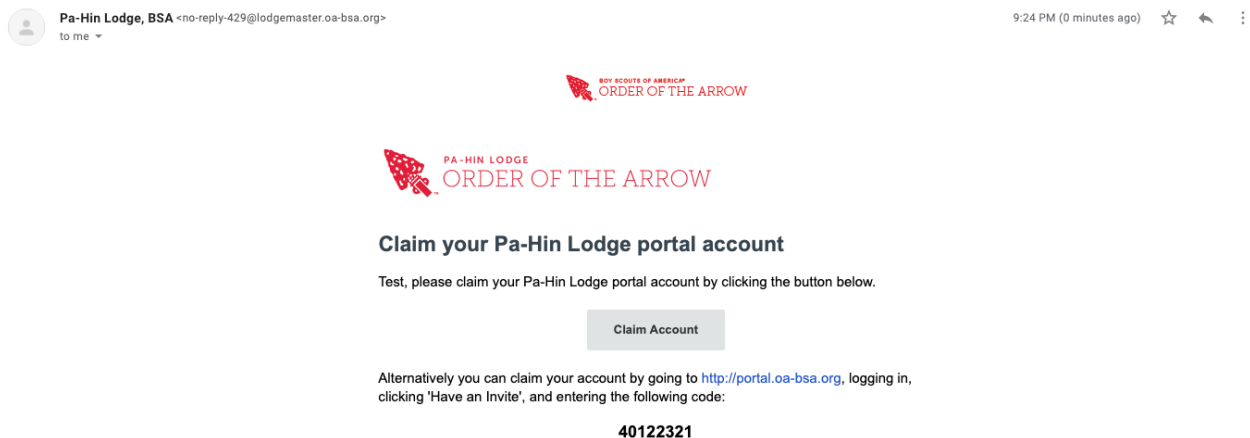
Pa-Hin Lodge, BSA <no-reply-429@lodgemaster.oa-bsa.org>
to me

9:24 PM (0 minutes ago)

BOY SCOUTS OF AMERICA®
ORDER OF THE ARROW

PA-HIN LODGE
ORDER OF THE ARROW

Claim your Pa-Hin Lodge portal account

Test, please claim your Pa-Hin Lodge portal account by clicking the button below.

Claim Account

Alternatively you can claim your account by going to http://portal.oa-bsa.org, logging in, clicking 'Have an Invite', and entering the following code:

40122321